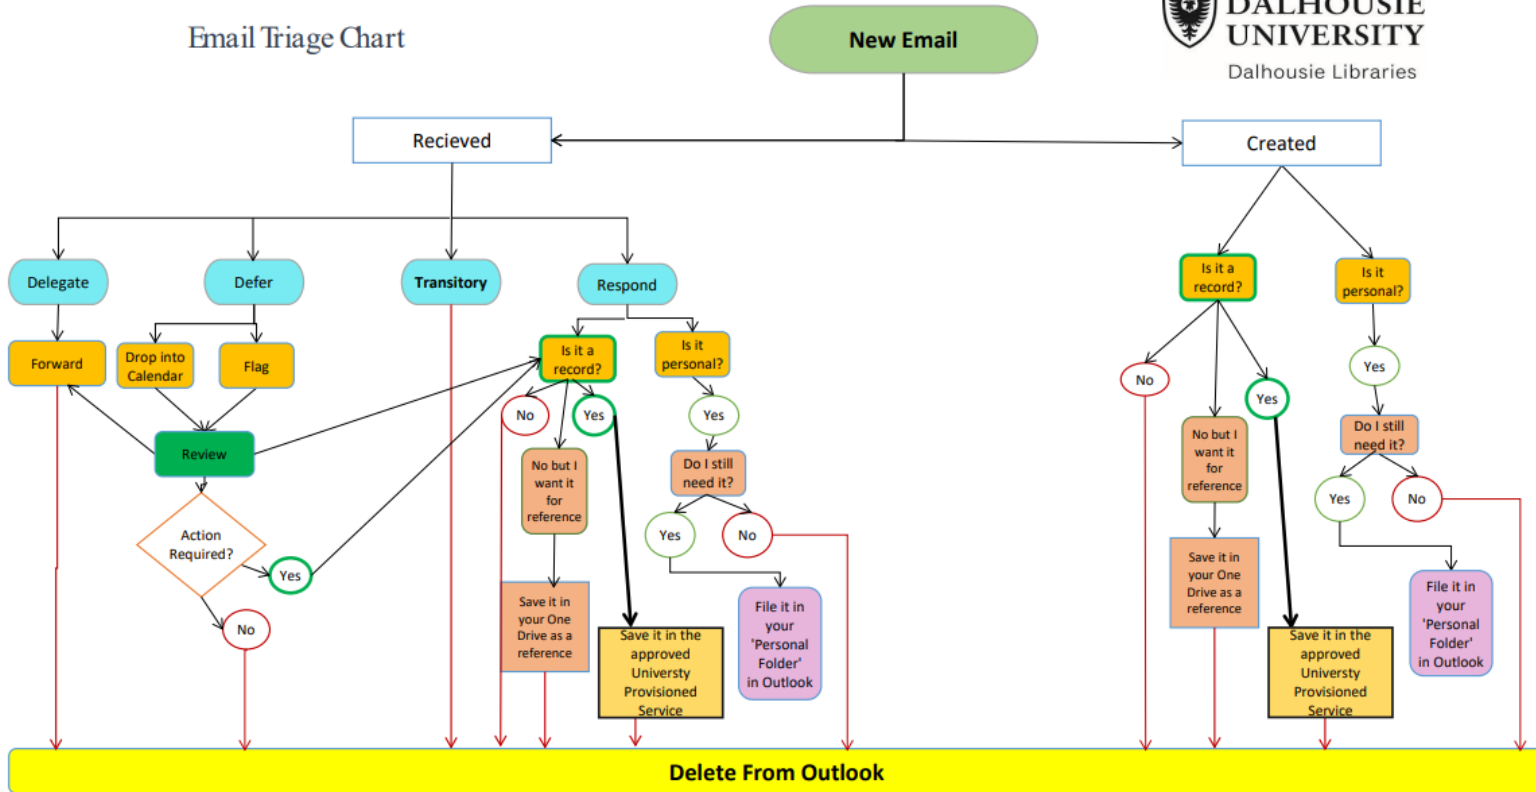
Email Triage Chart

New Email

DALHOUSIE UNIVERSITY
Dalhousie Libraries

Recieved

Created

Delegate

Defer

Transitory

Respond

Forward

Drop into Calendar

Flag

Review

Action Required?

Yes

No

Is it a record?

No

Yes

No but I want it for reference

Save it in your One Drive as a reference

Save it in the approved Universty Provisioned Service

Is it personal?

Yes

Do I still need it?

Yes

No

File it in your 'Personal Folder' in Outlook

Is it a record?

No

No but I want it for reference

Save it in your One Drive as a reference

Yes

Save it in the approved Universty Provisioned Service

Is it personal?

Yes

Do I still need it?

Yes

No

File it in your 'Personal Folder' in Outlook

Delete From Outlook